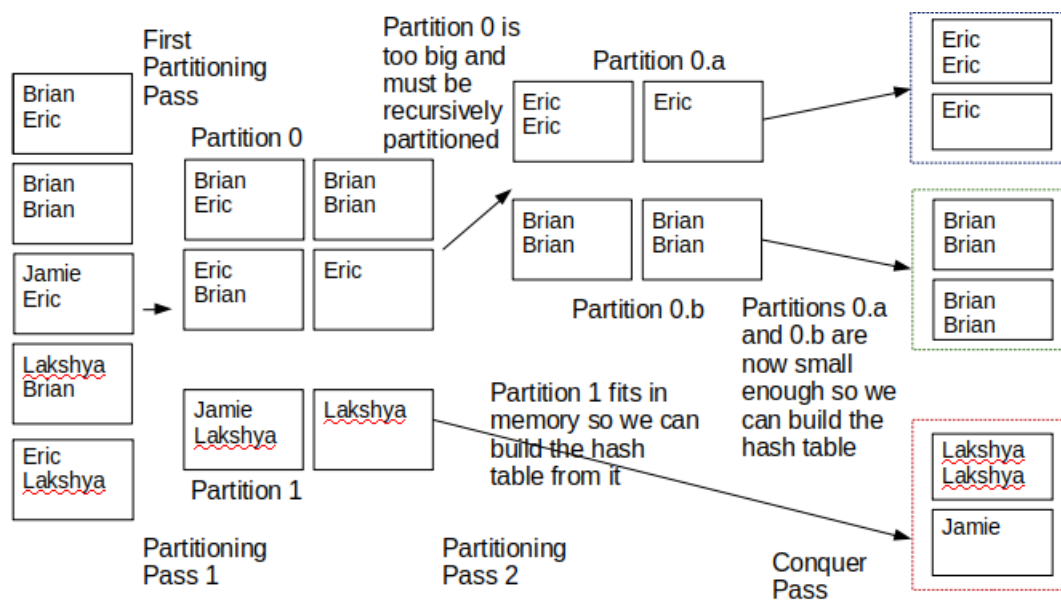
First Partitioning Pass

Brian
Eric

Brian
Brian

Jamie
Eric

Lakshya
Brian

Eric
Lakshya

Partition 0

Brian
Eric

Brian
Brian

Eric
Brian

Eric

Jamie
Lakshya

Lakshya

Partition 1

Partition 0 is too big and must be recursively partitioned

Partition 0.a

Eric
Eric

Eric

Brian
Brian

Brian
Brian

Partition 0.b

Eric
Eric

Eric

Brian
Brian

Brian
Brian

Partitions 0.a and 0.b are now small enough so we can build the hash table

Partition 1 fits in memory so we can build the hash table from it

Lakshya
Lakshya

Jamie

Partitioning Pass 1

Partitioning Pass 2

Conquer Pass